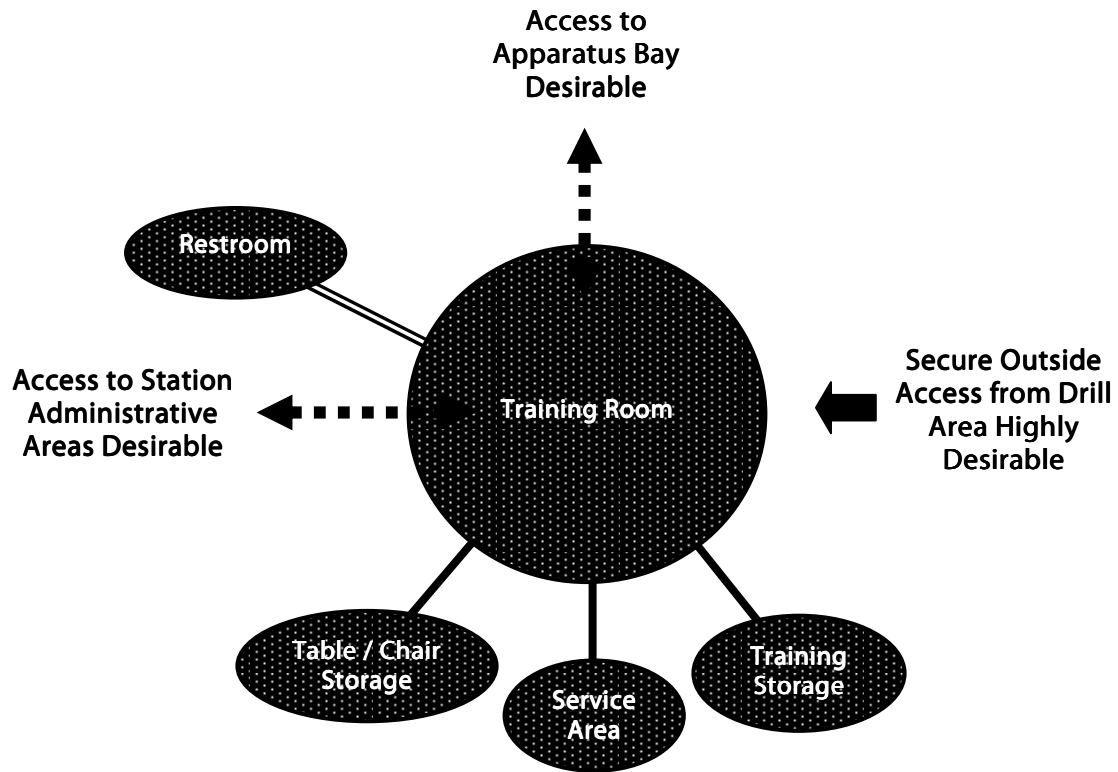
Access to Apparatus Bay Desirable

Restroom

Access to Station Administrative Areas Desirable

Training Room

Secure Outside Access from Drill Area Highly Desirable

Table / Chair Storage

Service Area

Training Storage